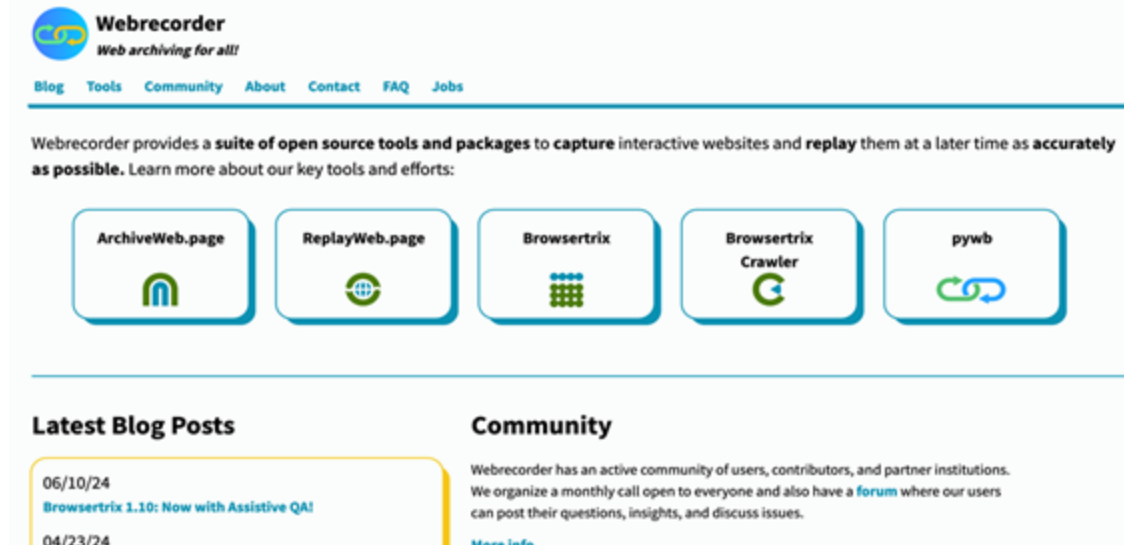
Webrecorder
Web archiving for all!

Blog Tools Community About Contact FAQ Jobs

Webrecorder provides a suite of open source tools and packages to capture interactive websites and replay them at a later time as accurately as possible. Learn more about our key tools and efforts:

ArchiveWeb.page

ReplayWeb.page

Browsertrix

Browsertrix Crawler

pywb

Latest Blog Posts

06/10/24
Browsertrix 1.10: Now with Assistive QA!

04/23/24

Community

Webrecorder has an active community of users, contributors, and partner institutions. We organize a monthly call open to everyone and also have a forum where our users can post their questions, insights, and discuss issues.

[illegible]